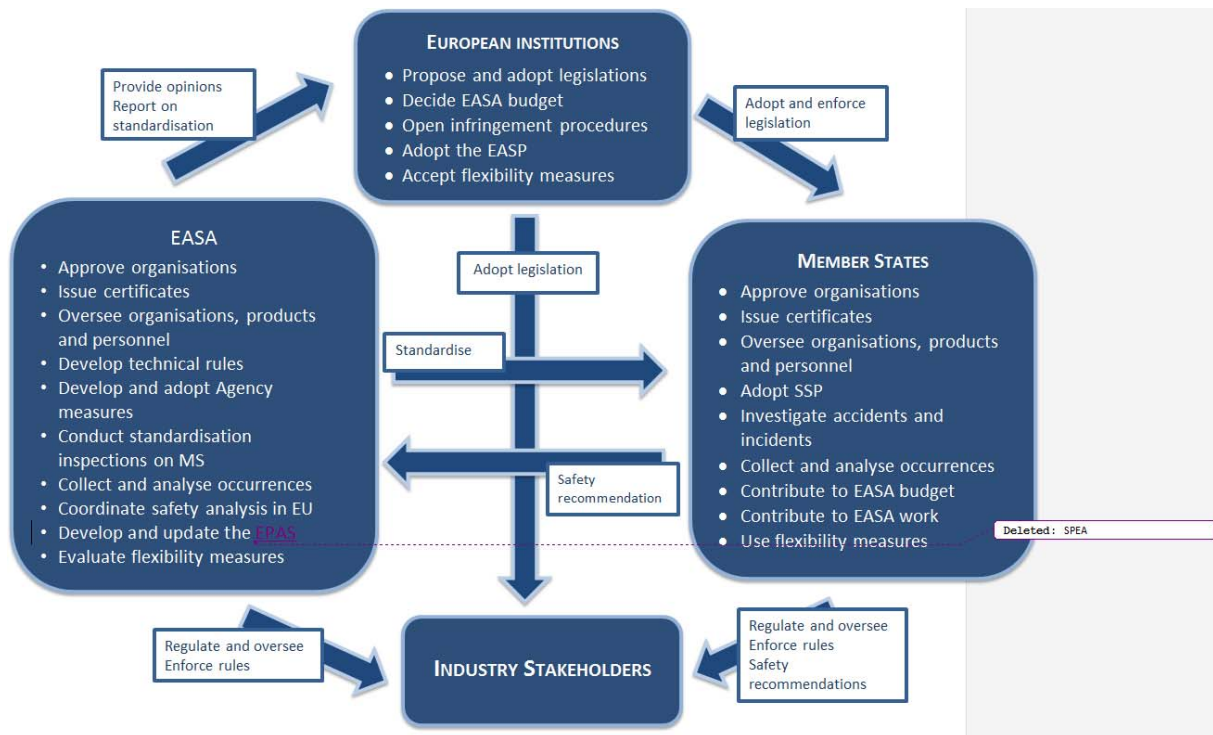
Provide opinions
Report on standardisation

EUROPEAN INSTITUTIONS
• Propose and adopt legislations
• Decide EASA budget
• Open infringement procedures
• Adopt the EASP
• Accept flexibility measures

Adopt and enforce legislation

EASA
• Approve organisations
• Issue certificates
• Oversee organisations, products and personnel
• Develop technical rules
• Develop and adopt Agency measures
• Conduct standardisation inspections on MS
• Collect and analyse occurrences
• Coordinate safety analysis in EU
• Develop and update the EPAS
• Evaluate flexibility measures

Adopt legislation

Standardise

Safety recommendation

MEMBER STATES
• Approve organisations
• Issue certificates
• Oversee organisations, products and personnel
• Adopt SSP
• Investigate accidents and incidents
• Collect and analyse occurrences
• Contribute to EASA budget
• Contribute to EASA work
• Use flexibility measures

Deleted: SPEA

Regulate and oversee
Enforce rules

INDUSTRY STAKEHOLDERS

Regulate and oversee
Enforce rules
Safety recommendations